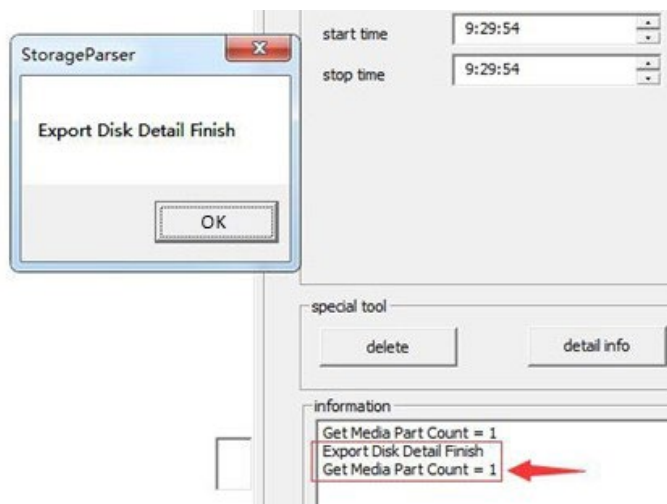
StorageParser

Export Disk Detail Finish

OK

start time 9:29:54
stop time 9:29:54

special tool
delete
detail info

information
Get Media Part Count = 1
Export Disk Detail Finish
Get Media Part Count = 1